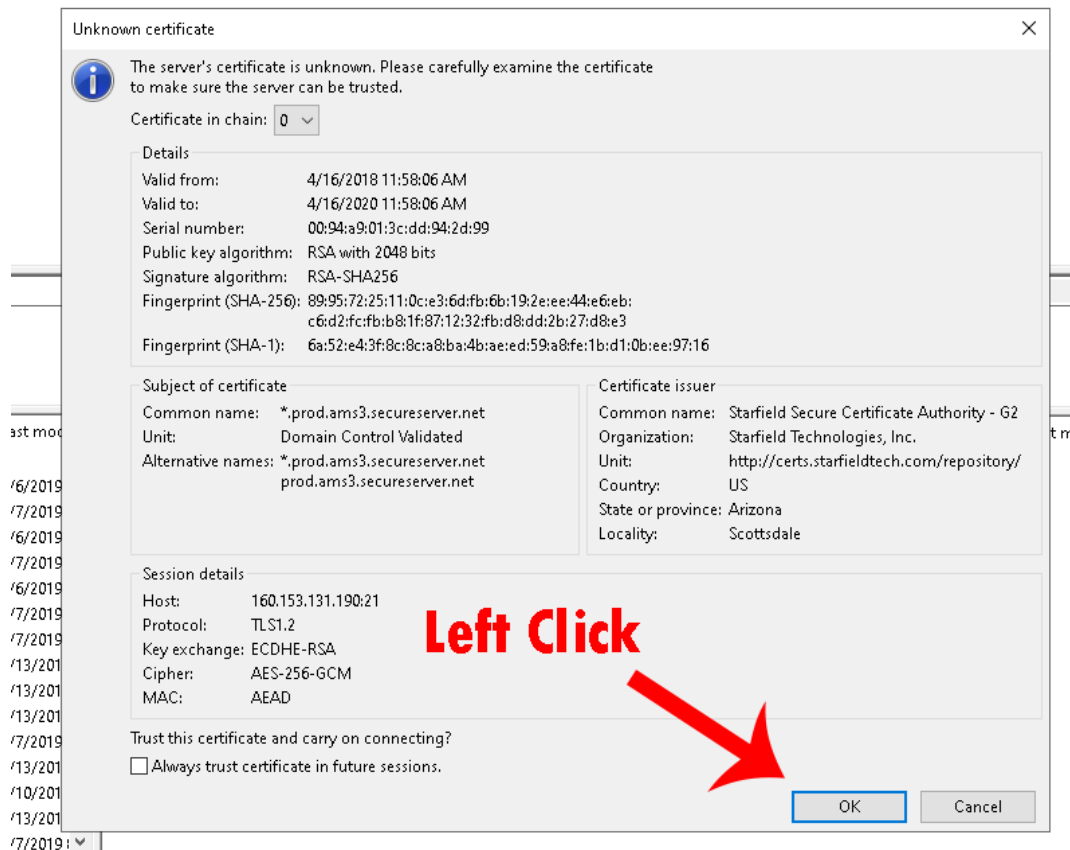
Unknown certificate

The server's certificate is unknown. Please carefully examine the certificate to make sure the server can be trusted.

Certificate in chain: 0

Details

Valid from: 4/16/2018 11:58:06 AM
Valid to: 4/16/2020 11:58:06 AM
Serial number: 00:94:a9:01:3c:dd:94:2d:99
Public key algorithm: RSA with 2048 bits
Signature algorithm: RSA-SHA256
Fingerprint (SHA-256): 89:95:72:25:11:0c:e3:6d:fb:6b:19:2e:ee:44:e6:eb:c6:d2:fc:fb:b8:1f:87:12:32:fb:d8:dd:2b:27:d8:e3
Fingerprint (SHA-1): 6a:52:e4:3f:8c:8c:a8:ba:4b:ae:ed:59:a8:fe:1b:d1:0b:ee:97:16

Subject of certificate

Common name: *.prod.ams3.secureserver.net
Unit: Domain Control Validated
Alternative names: *.prod.ams3.secureserver.net prod.ams3.secureserver.net

Certificate issuer

Common name: Starfield Secure Certificate Authority - G2
Organization: Starfield Technologies, Inc.
Unit: http://certs.starfieldtech.com/repository/
Country: US
State or province: Arizona
Locality: Scottsdale

Session details

Host: 160.153.131.190:21
Protocol: TLS1.2
Key exchange: ECDHE-RSA
Cipher: AES-256-GCM
MAC: AEAD

Left Click

Trust this certificate and carry on connecting?

Always trust certificate in future sessions.

OK

Cancel

ast mod

/6/2019
/7/2019
/6/2019
/7/2019
/6/2019
/7/2019
/7/2019
/13/201
/13/201
/13/201
/7/2019
/13/201
/10/201
/13/201
/7/2019

t m